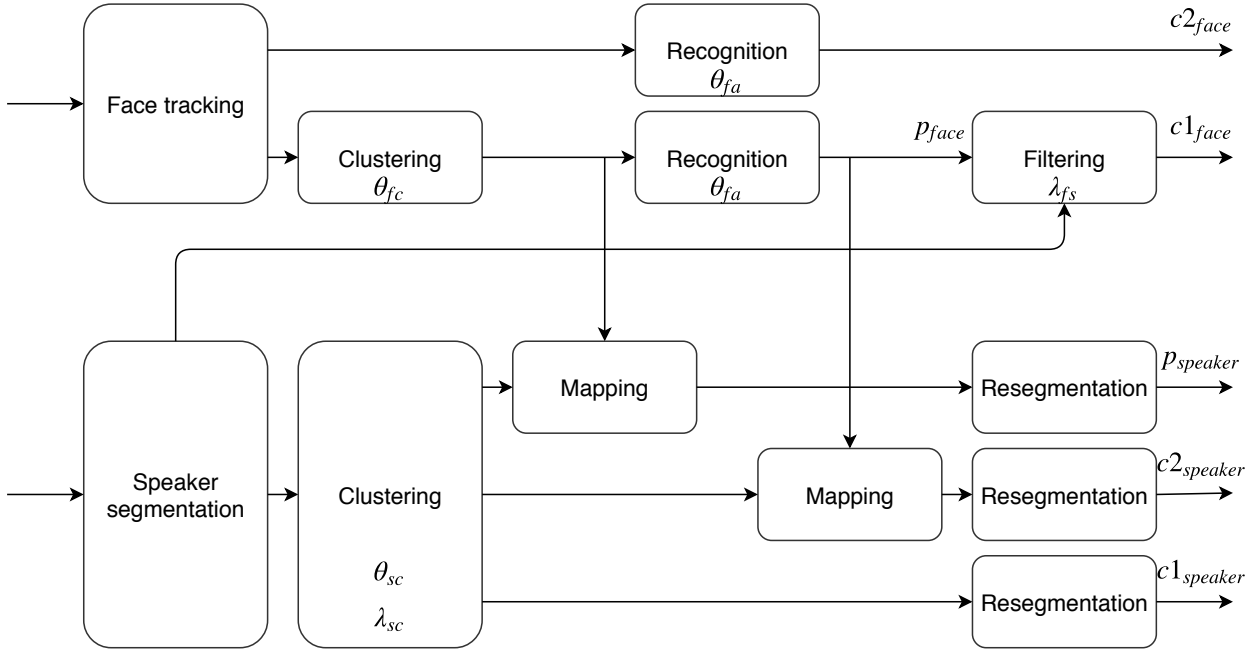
Face tracking

Recognition $\theta_{fa}$

$c2_{face}$

Clustering $\theta_{fc}$

Recognition $\theta_{fa}$

$p_{face}$

Filtering $\lambda_{fs}$

$c1_{face}$

Speaker segmentation

Clustering

$\theta_{sc}$

$\lambda_{sc}$

Mapping

Resegmentation

$p_{speaker}$

Mapping

Resegmentation

$c2_{speaker}$

Resegmentation

$c1_{speaker}$